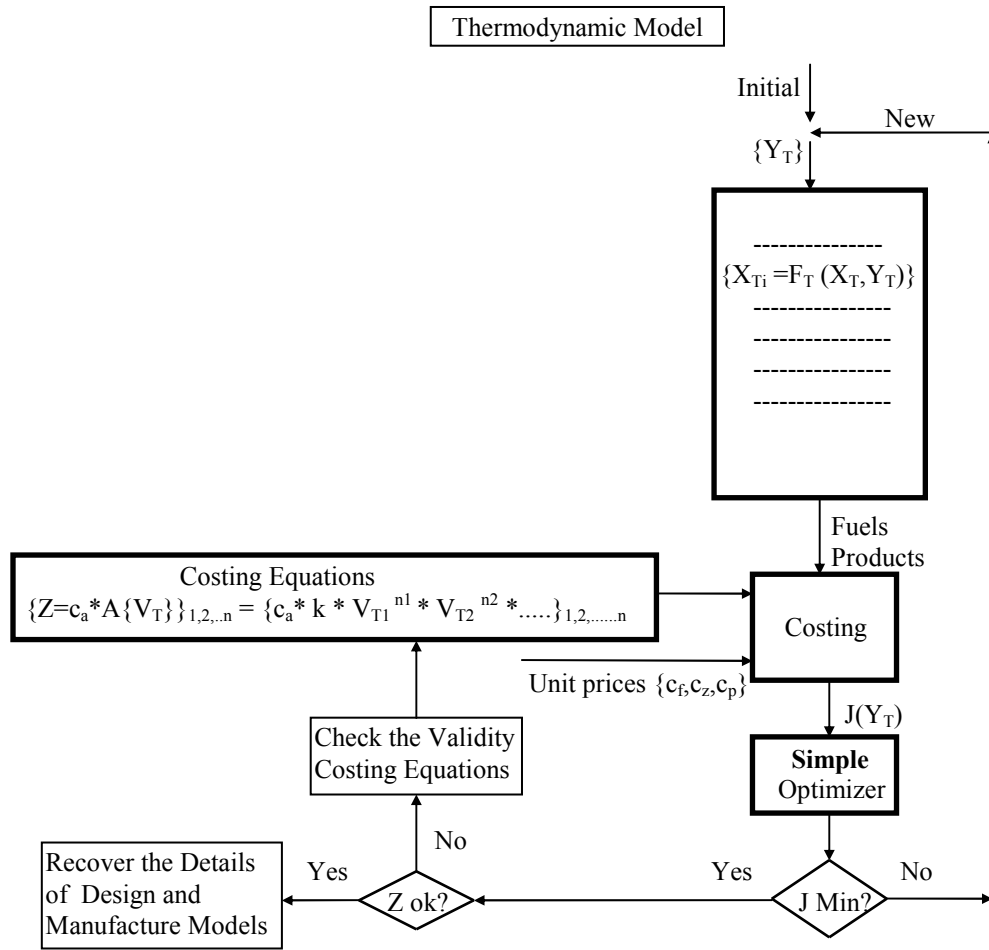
Thermodynamic Model

Initial

New

$\{Y_T\}$

--------------
$\{X_{Ti} = F_T(X_T, Y_T)\}$
---------------
---------------
---------------
---------------

Fuels
Products

Costing Equations
$\{Z = c_a * A\{V_T\}\}_{1,2,..n} = \{c_a * k * V_{T1}^{n1} * V_{T2}^{n2} * .....\}_{1,2,......n}$

Costing

Unit prices $\{c_f, c_z, c_p\}$

$J(Y_T)$

Check the Validity Costing Equations

**Simple** Optimizer

No

Recover the Details of Design and Manufacture Models

Yes

Z ok?

Yes

J Min?

No